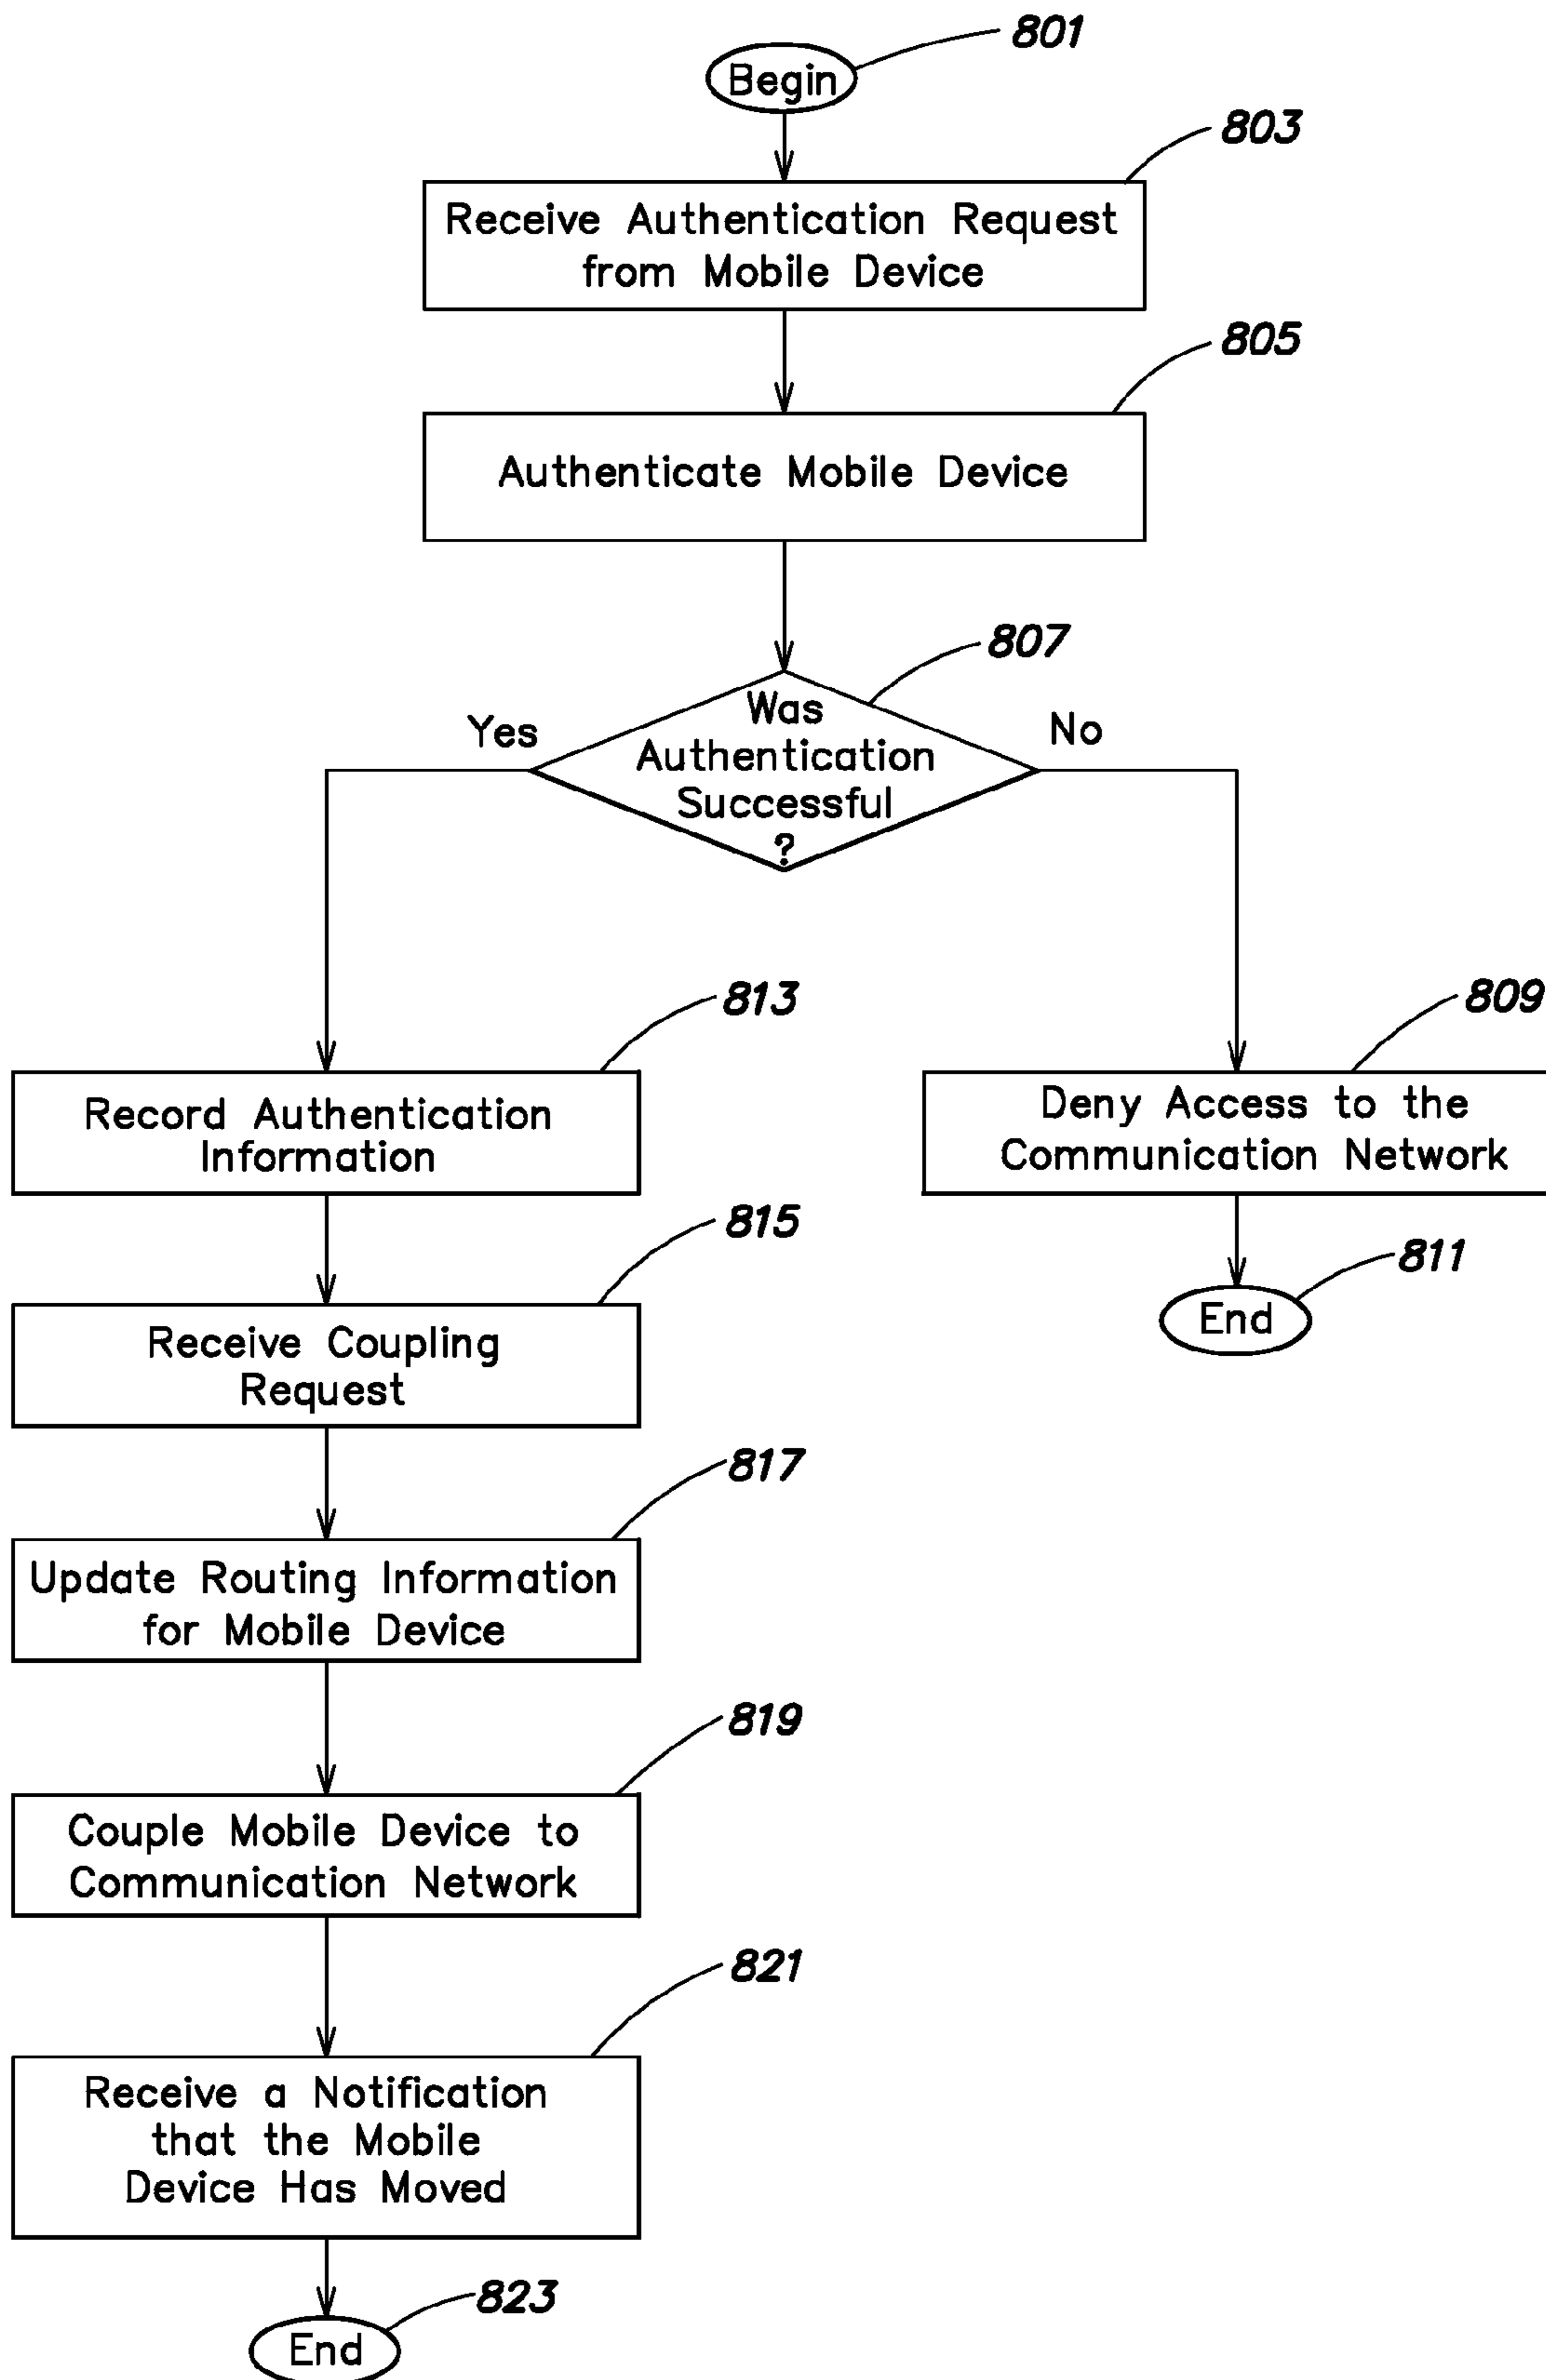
801
Begin

803
Receive Authentication Request from Mobile Device

805
Authenticate Mobile Device

807
Was Authentication Successful ?

Yes

No

813
Record Authentication Information

809
Deny Access to the Communication Network

811
End

815
Receive Coupling Request

817
Update Routing Information for Mobile Device

819
Couple Mobile Device to Communication Network

821
Receive a Notification that the Mobile Device Has Moved

823
End